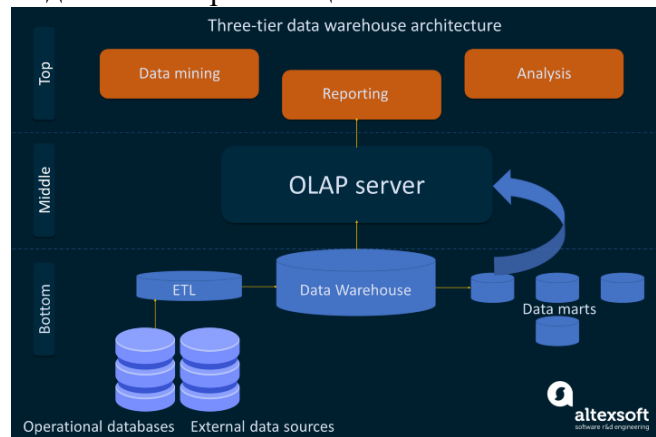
Three-tier data warehouse architecture

Top

Data mining

Reporting

Analysis

Middle

OLAP server

Bottom

ETL

Data Warehouse

Data marts

Operational databases External data sources

altexsoft
software r&d engineering